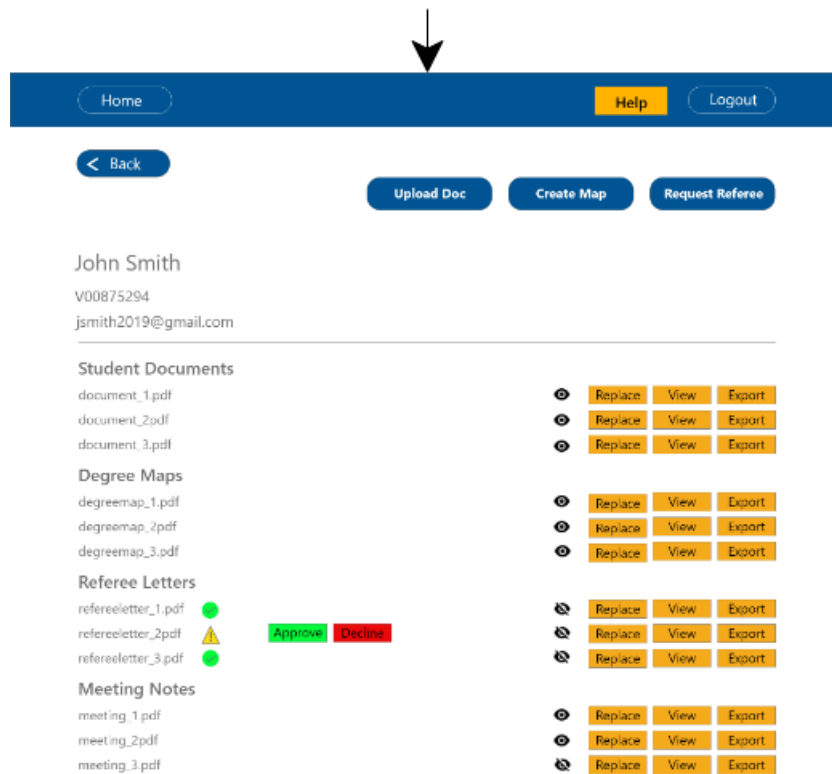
Home

Help

Logout

Back

Upload Doc

Create Map

Request Referee

John Smith

V00875294

jsmith2019@gmail.com

Student Documents

document_1.pdf Replace View Export

document_2.pdf Replace View Export

document_3.pdf Replace View Export

Degree Maps

degreemap_1.pdf Replace View Export

degreemap_2pdf Replace View Export

degreemap_3.pdf Replace View Export

Referee Letters

refereeletter_1.pdf Replace View Export

refereeletter_2pdf Approve Decline Replace View Export

refereeletter_3.pdf Replace View Export

Meeting Notes

meeting_1.pdf Replace View Export

meeting_2pdf Replace View Export

meeting_3.pdf Replace View Export